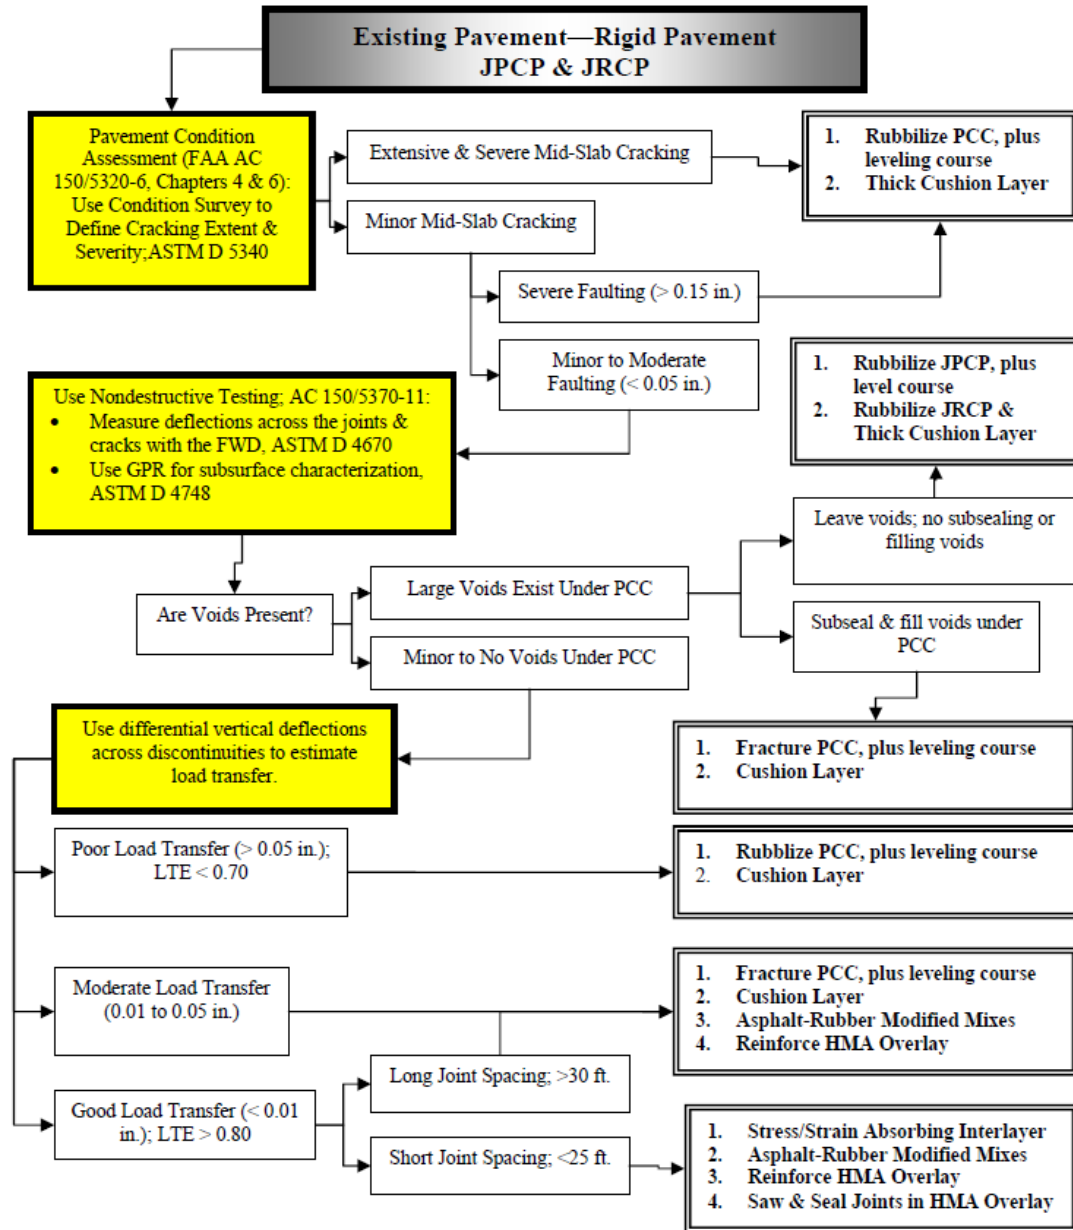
Existing Pavement—Rigid Pavement
JPCP & JRCP

Pavement Condition Assessment (FAA AC 150/5320-6, Chapters 4 & 6): Use Condition Survey to Define Cracking Extent & Severity;ASTM D 5340

Extensive & Severe Mid-Slab Cracking

Minor Mid-Slab Cracking

1. Rubbilize PCC, plus leveling course
2. Thick Cushion Layer

Severe Faulting (> 0.15 in.)

Minor to Moderate Faulting (< 0.05 in.)

1. Rubbilize JPCP, plus level course
2. Rubbilize JRCP & Thick Cushion Layer

Use Nondestructive Testing; AC 150/5370-11:
• Measure deflections across the joints & cracks with the FWD, ASTM D 4670
• Use GPR for subsurface characterization, ASTM D 4748

Leave voids; no subsealing or filling voids

Are Voids Present?

Large Voids Exist Under PCC

Minor to No Voids Under PCC

Subseal & fill voids under PCC

Use differential vertical deflections across discontinuities to estimate load transfer.

1. Fracture PCC, plus leveling course
2. Cushion Layer

Poor Load Transfer (> 0.05 in.); LTE < 0.70

1. Rubblize PCC, plus leveling course
2. Cushion Layer

Moderate Load Transfer (0.01 to 0.05 in.)

1. Fracture PCC, plus leveling course
2. Cushion Layer
3. Asphalt-Rubber Modified Mixes
4. Reinforce HMA Overlay

Long Joint Spacing; >30 ft.

Good Load Transfer (< 0.01 in.); LTE > 0.80

Short Joint Spacing; <25 ft.

1. Stress/Strain Absorbing Interlayer
2. Asphalt-Rubber Modified Mixes
3. Reinforce HMA Overlay
4. Saw & Seal Joints in HMA Overlay